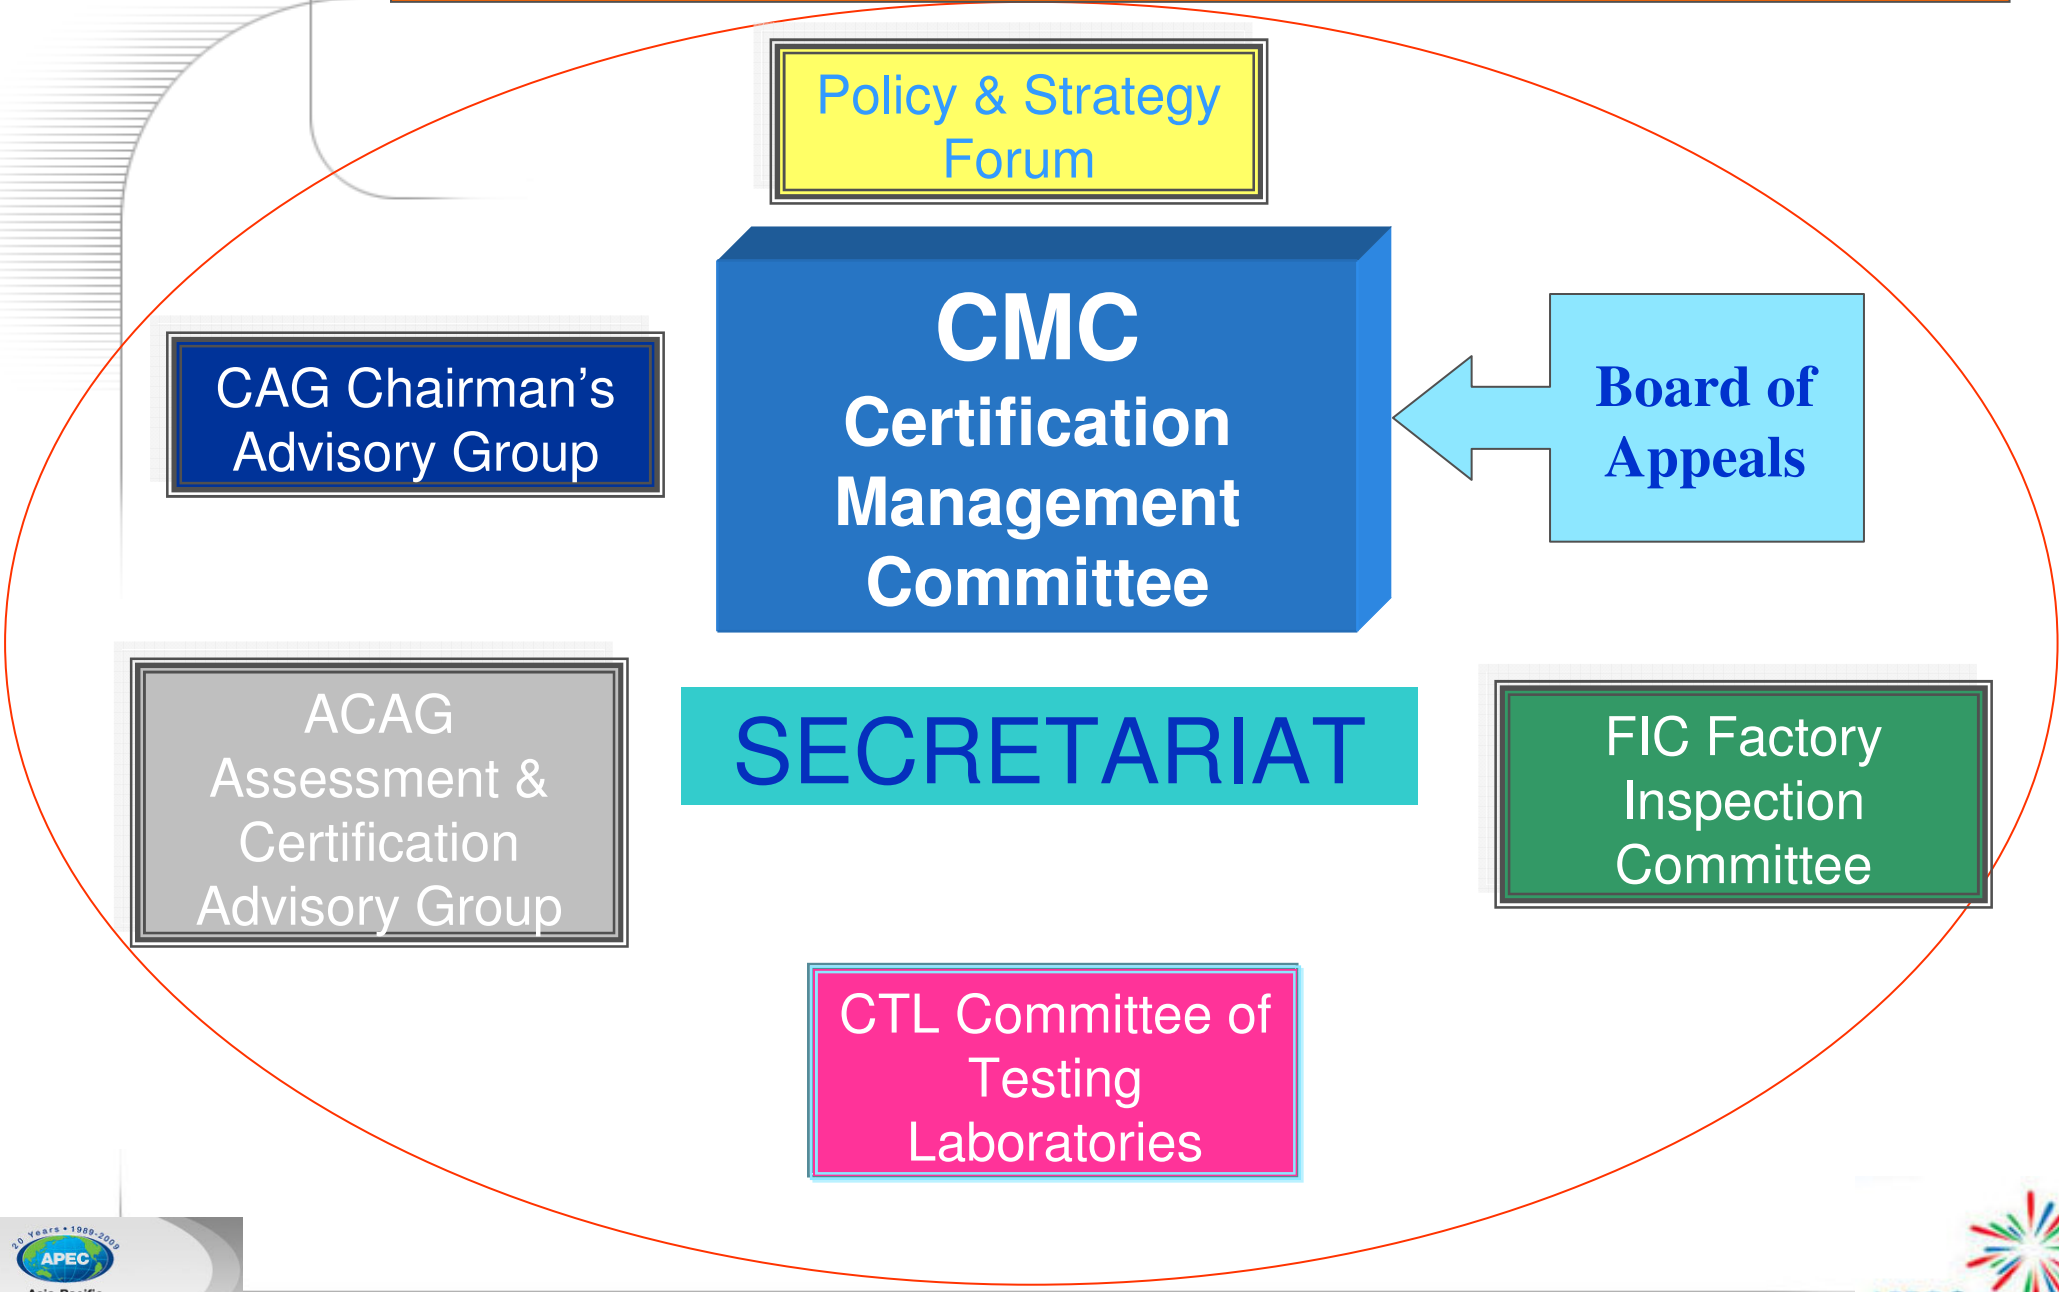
Policy & Strategy Forum

CAG Chairman’s Advisory Group

CMC
Certification Management Committee

Board of Appeals

ACAG Assessment & Certification Advisory Group

SECRETARIAT

FIC Factory Inspection Committee

CTL Committee of Testing Laboratories

20 Years • 1989-2009
APEC